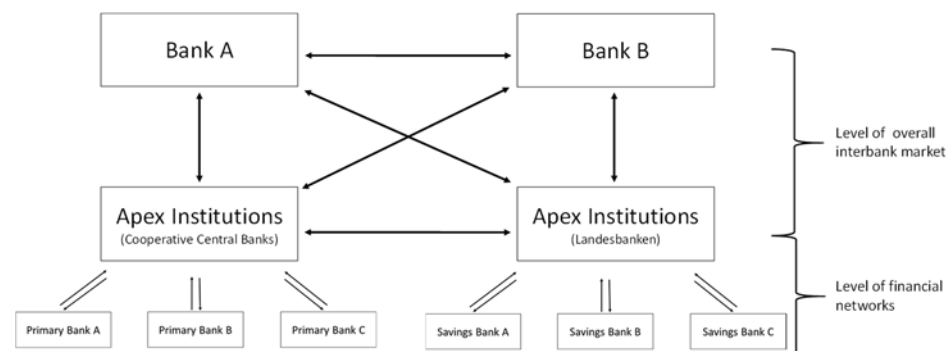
Bank A

Bank B

Level of overall interbank market

Apex Institutions
(Cooperative Central Banks)

Apex Institutions
(Landesbanken)

Level of financial networks

Primary Bank A

Primary Bank B

Primary Bank C

Savings Bank A

Savings Bank B

Savings Bank C